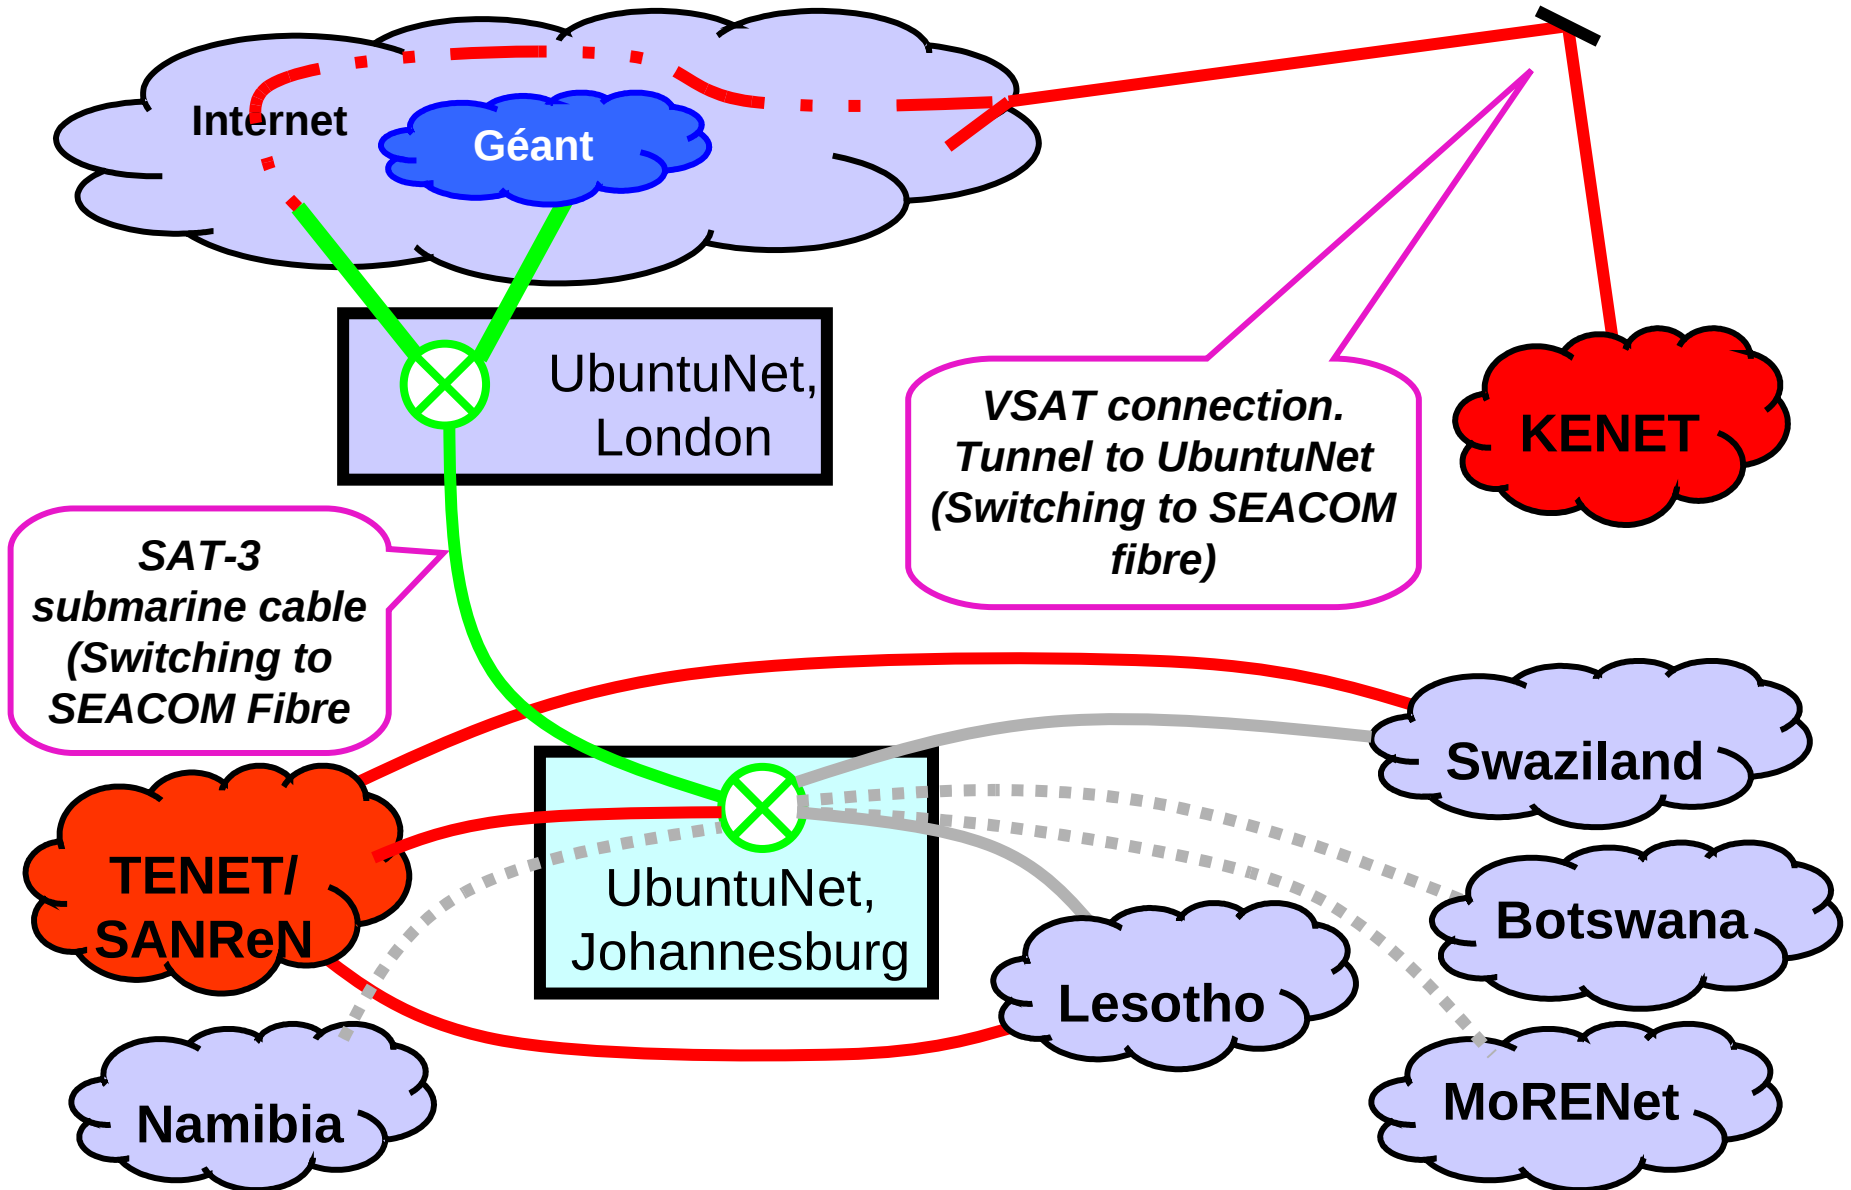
Internet

Géant

UbuntuNet, London

VSAT connection. Tunnel to UbuntuNet (Switching to SEACOM fibre)

KENET

SAT-3 submarine cable (Switching to SEACOM Fibre

Swaziland

TENET/ SANReN

UbuntuNet, Johannesburg

Botswana

Lesotho

Namibia

MoRENet